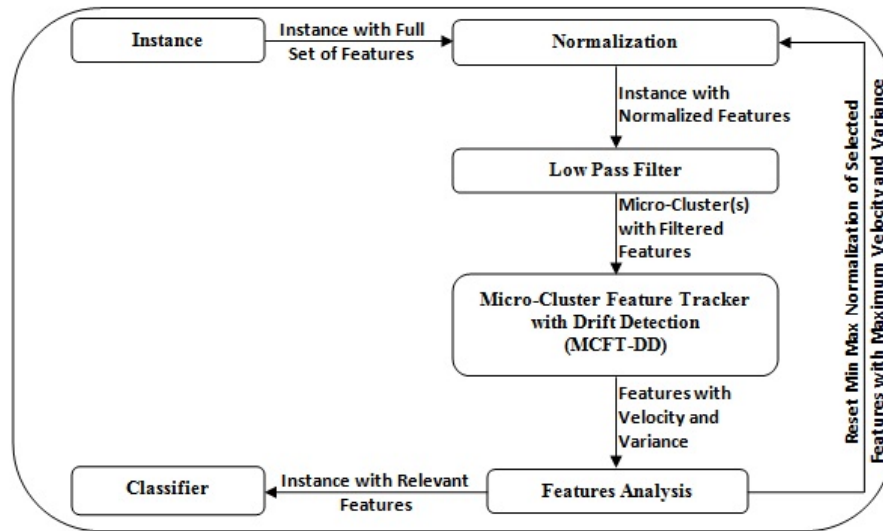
Instance

Instance with Full Set of Features

Normalization

Instance with Normalized Features

Low Pass Filter

Micro-Cluster(s) with Filtered Features

Micro-Cluster Feature Tracker with Drift Detection (MCFT-DD)

Features with Velocity and Variance

Features Analysis

Instance with Relevant Features

Classifier

Reset Min Max Normalization of Selected Features with Maximum Velocity and Variance